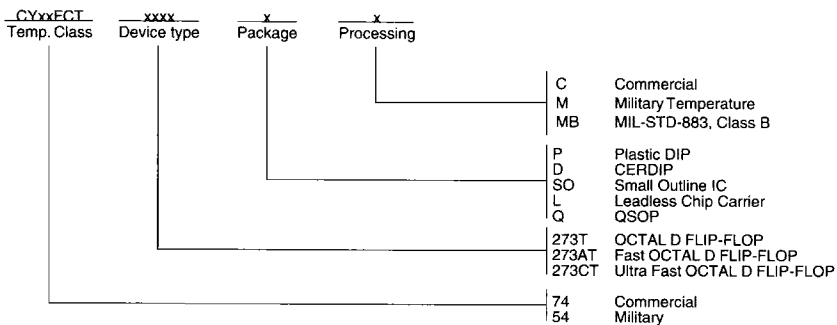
CYxxFCT Temp. Class

xxxx Device type

x Package

x Processing

C Commercial
M Military Temperature
MB MIL-STD-883, Class B

P Plastic DIP
D CERDIP
SO Small Outline IC
L Leadless Chip Carrier
Q QSOP

273T OCTAL D FLIP-FLOP
273AT Fast OCTAL D FLIP-FLOP
273CT Ultra Fast OCTAL D FLIP-FLOP

74 Commercial
54 Military